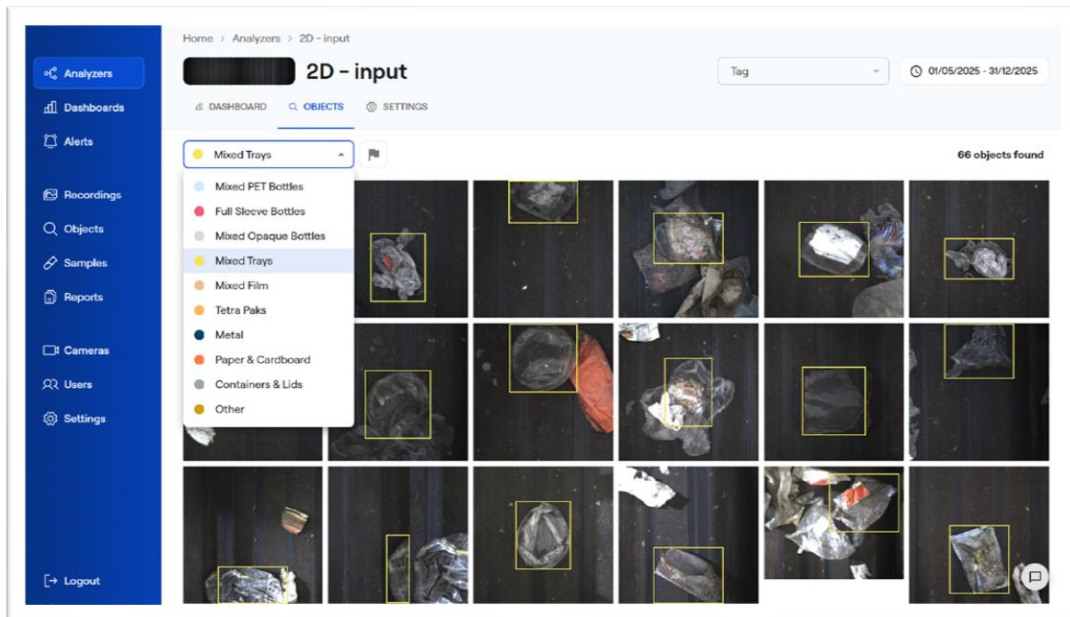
Analyzers
Dashboards
Alerts
Recordings
Objects
Samples
Reports
Cameras
Users
Settings
Logout

Home > Analyzers > 2D - input

2D - input

Tag

01/05/2025 - 31/12/2025

DASHBOARD
OBJECTS
SETTINGS

Mixed Trays

66 objects found

Mixed PET Bottles
Full Sleeve Bottles
Mixed Opaque Bottles
Mixed Trays
Mixed Film
Tetra Paks
Metal
Paper & Cardboard
Containers & Lids
Other